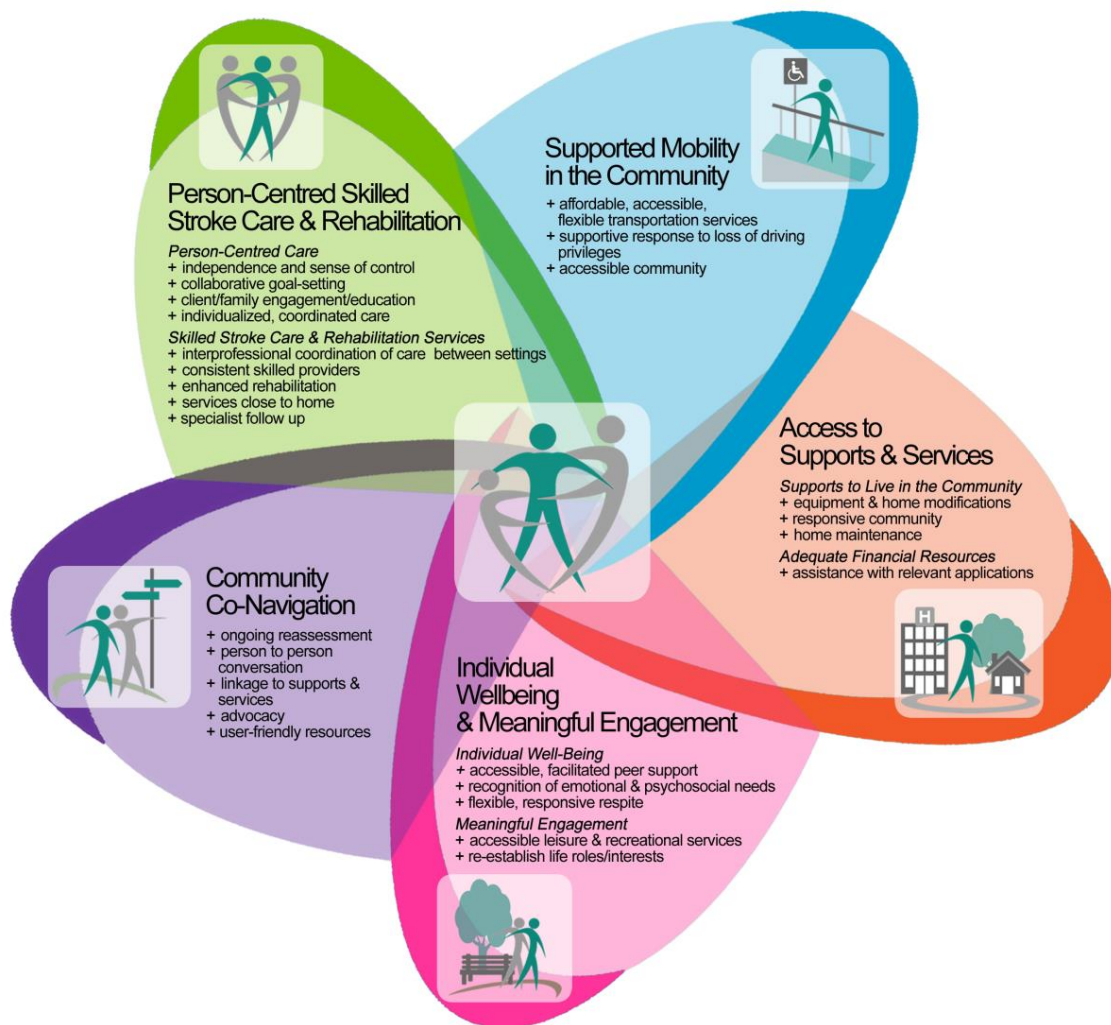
Person-Centred Skilled Stroke Care & Rehabilitation

*Person-Centred Care*
+ independence and sense of control
+ collaborative goal-setting
+ client/family engagement/education
+ individualized, coordinated care

*Skilled Stroke Care & Rehabilitation Services*
+ interprofessional coordination of care between settings
+ consistent skilled providers
+ enhanced rehabilitation
+ services close to home
+ specialist follow up

Supported Mobility in the Community

+ affordable, accessible, flexible transportation services
+ supportive response to loss of driving privileges
+ accessible community

Access to Supports & Services

*Supports to Live in the Community*
+ equipment & home modifications
+ responsive community
+ home maintenance

*Adequate Financial Resources*
+ assistance with relevant applications

H

Community Co-Navigation

+ ongoing reassessment
+ person to person conversation
+ linkage to supports & services
+ advocacy
+ user-friendly resources

Individual Wellbeing & Meaningful Engagement

*Individual Well-Being*
+ accessible, facilitated peer support
+ recognition of emotional & psychosocial needs
+ flexible, responsive respite

*Meaningful Engagement*
+ accessible leisure & recreational services
+ re-establish life roles/interests